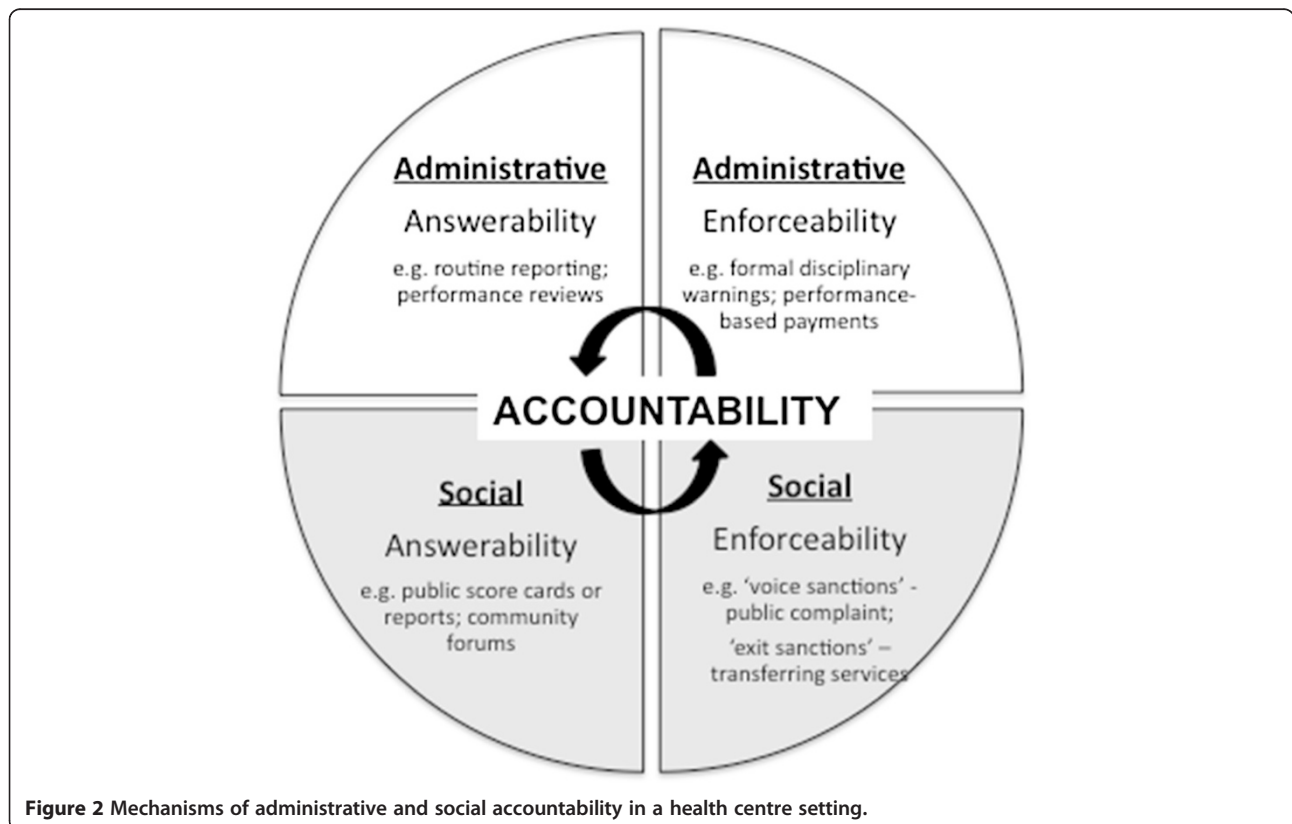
Administrative
Answerability
e.g. routine reporting; performance reviews

Administrative
Enforceability
e.g. formal disciplinary warnings; performance-based payments

ACCOUNTABILITY

Social
Answerability
e.g. public score cards or reports; community forums

Social
Enforceability
e.g. 'voice sanctions' - public complaint;
'exit sanctions' – transferring services

Figure 2 Mechanisms of administrative and social accountability in a health centre setting.